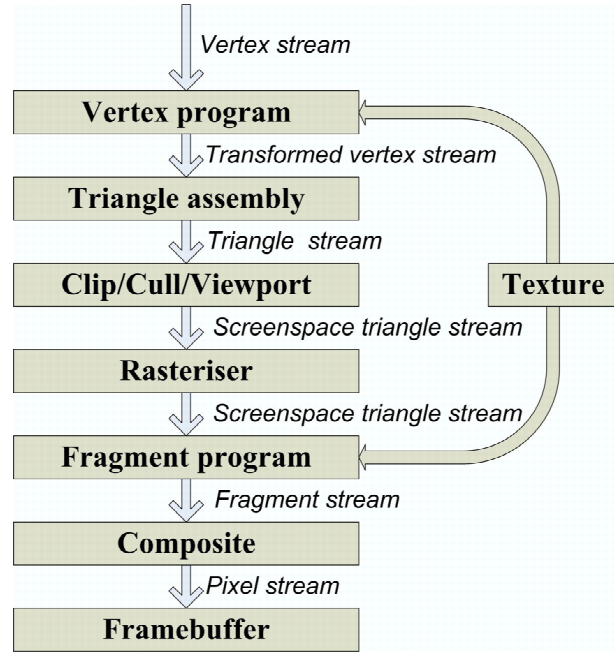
Vertex stream

Vertex program

Transformed vertex stream

Triangle assembly

Triangle stream

Clip/Cull/Viewport

Texture

Screenspace triangle stream

Rasteriser

Screenspace triangle stream

Fragment program

Fragment stream

Composite

Pixel stream

Framebuffer